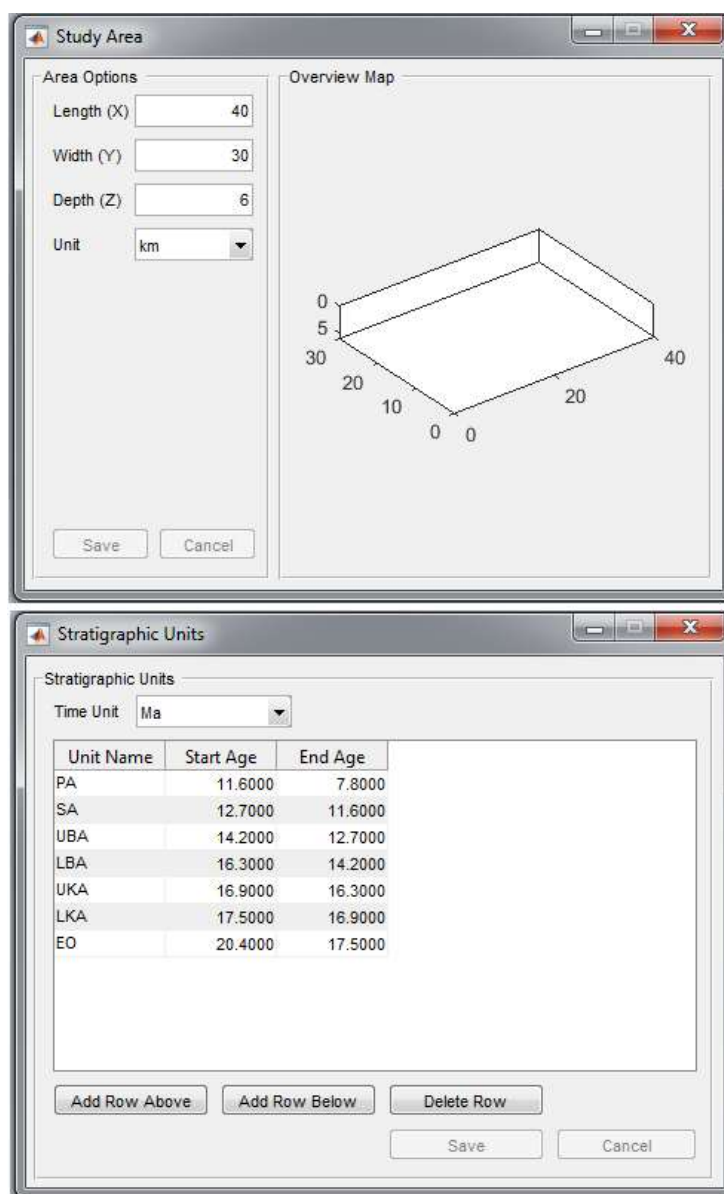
Study Area

Area Options

Length (X) 40

Width (Y) 30

Depth (Z) 6

Unit km

Save Cancel

Overview Map

0
5
30
20
10
0
0
20
40

Stratigraphic Units

Stratigraphic Units

Time Unit Ma

| Unit Name | Start Age | End Age |
|---|---|---|
| PA | 11.6000 | 7.8000 |
| SA | 12.7000 | 11.6000 |
| UBA | 14.2000 | 12.7000 |
| LBA | 16.3000 | 14.2000 |
| UKA | 16.9000 | 16.3000 |
| LKA | 17.5000 | 16.9000 |
| EO | 20.4000 | 17.5000 |

Add Row Above Add Row Below Delete Row

Save Cancel